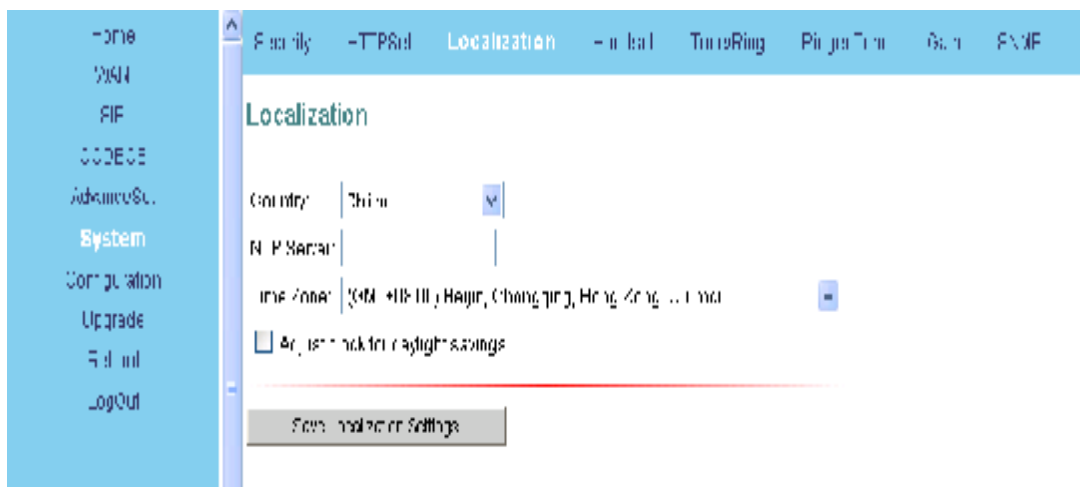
Home
WAN
SIP
CODECS
AdvanceSet
System
Configuration
Upgrade
Reboot
LogOut

Security HTTPSet Localization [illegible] ToneRing RingerTone Gain SNMP

Localization

Country China

NTP Server

Time Zone (GMT+08:00) Beijing, Chongqing, Hong Kong, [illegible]

Adjust clock for daylight savings

Save Localization Settings